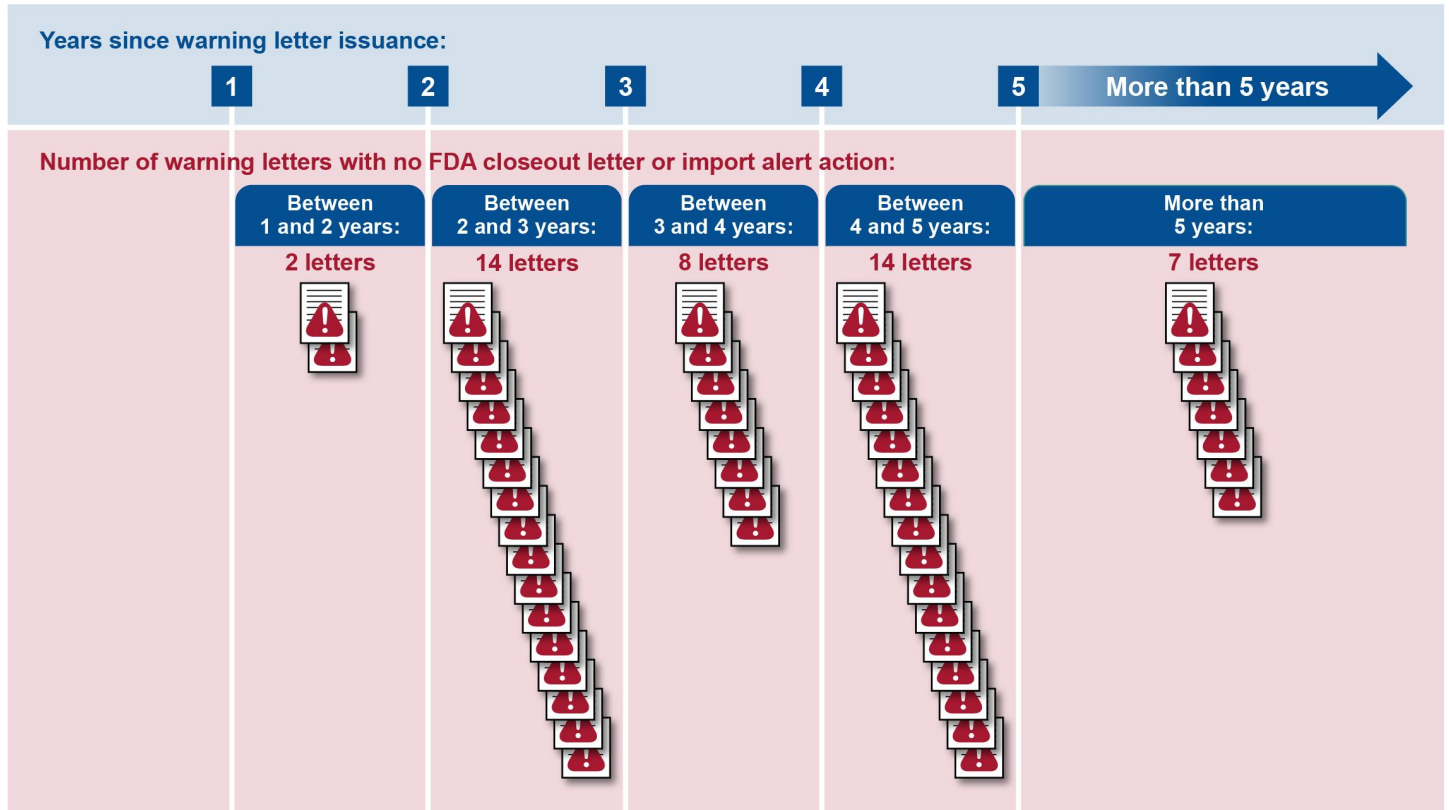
Years since warning letter issuance:

1

2

3

4

5

More than 5 years

Number of warning letters with no FDA closeout letter or import alert action:

Between 1 and 2 years:
2 letters

Between 2 and 3 years:
14 letters

Between 3 and 4 years:
8 letters

Between 4 and 5 years:
14 letters

More than 5 years:
7 letters